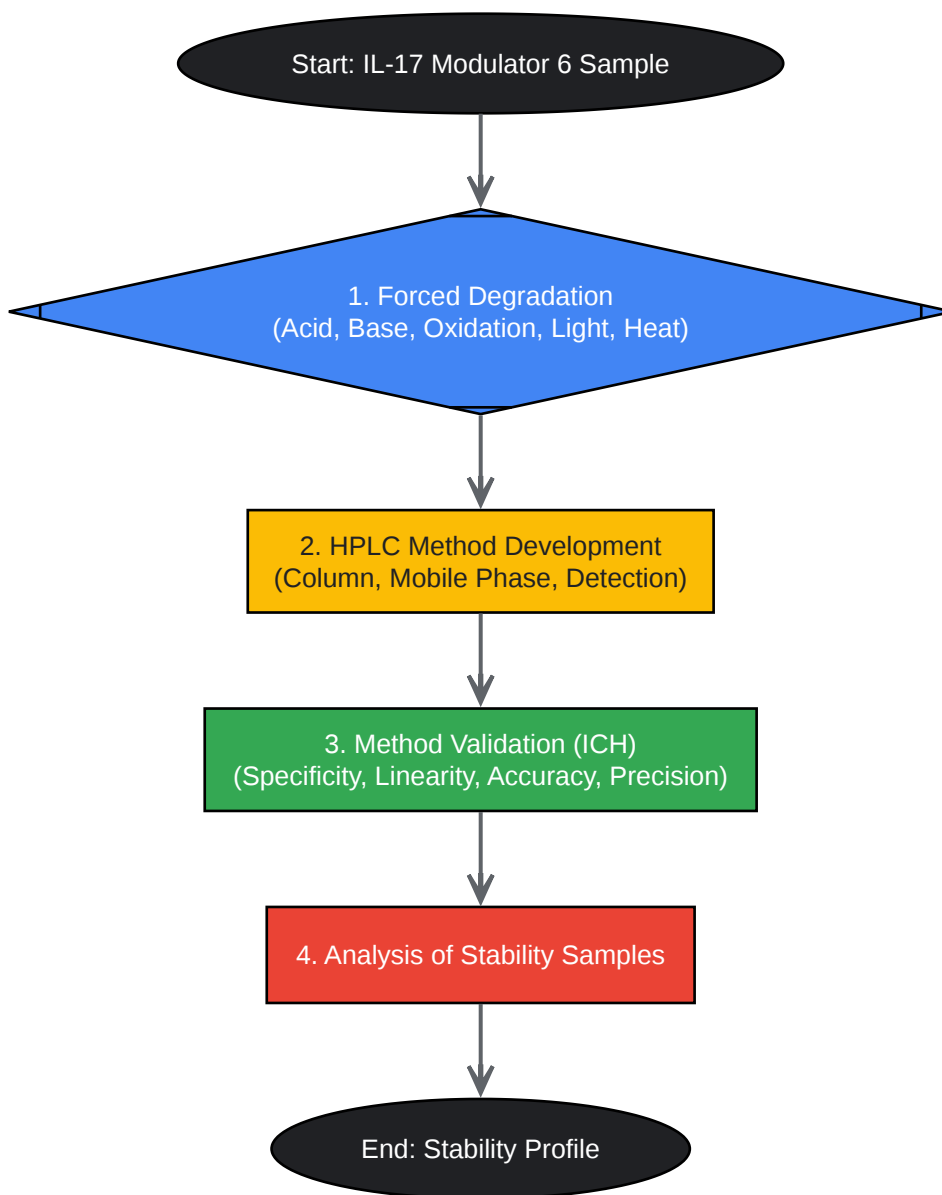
Start: IL-17 Modulator 6 Sample

1. Forced Degradation
(Acid, Base, Oxidation, Light, Heat)

2. HPLC Method Development
(Column, Mobile Phase, Detection)

3. Method Validation (ICH)
(Specificity, Linearity, Accuracy, Precision)

4. Analysis of Stability Samples

End: Stability Profile